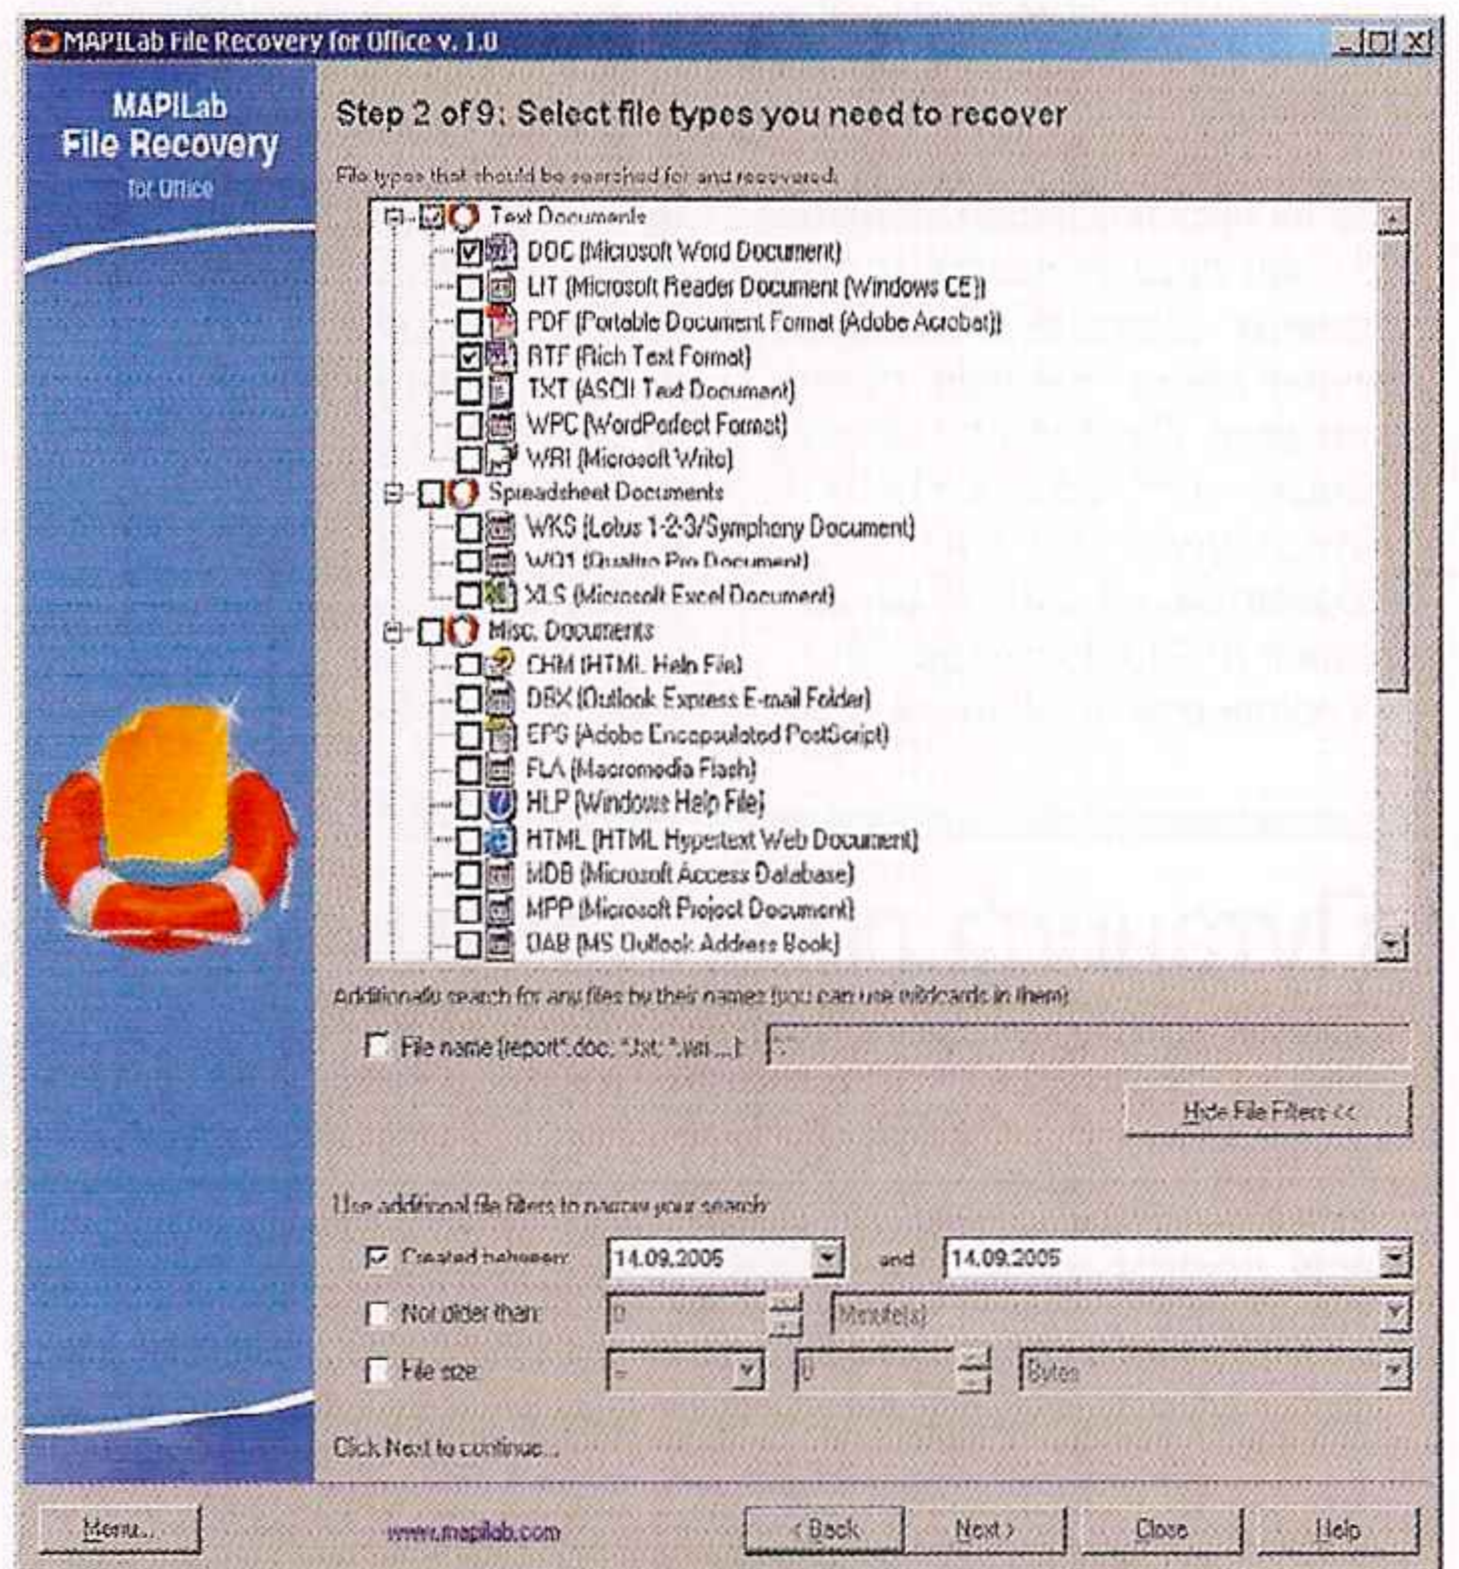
MAPILab File Recovery for Office v. 1.0

MAPILab
File Recovery
for Office

Step 2 of 9: Select file types you need to recover

File types that should be searched for and recovered:

Text Documents
DOC (Microsoft Word Document)
LIT (Microsoft Reader Document (Windows CE))
PDF (Portable Document Format (Adobe Acrobat))
RTF (Rich Text Format)
TXT (ASCII Text Document)
WPC (WordPerfect Format)
WRI (Microsoft Write)
Spreadsheet Documents
WKS (Lotus 1-2-3/Symphony Document)
WQ1 (Quattro Pro Document)
XLS (Microsoft Excel Document)
Misc. Documents
CHM (HTML Help File)
DBX (Outlook Express E-mail Folder)
EPS (Adobe Encapsulated PostScript)
FLA (Macromedia Flash)
HLP (Windows Help File)
HTML (HTML Hypertext Web Document)
MDB (Microsoft Access Database)
MPP (Microsoft Project Document)
OAB (MS Outlook Address Book)

Additionally search for any files by their names (you can use wildcards in them):

File name (report*.doc; *.txt; *.wri ...):

Hide File Filters <<

Use additional file filters to narrow your search:

Created between: 14.09.2005 and 14.09.2005
Not older than: 0 Minute(s)
File size: = 0 Bytes

Click Next to continue...

Menu... www.mapilab.com < Back Next > Close Help